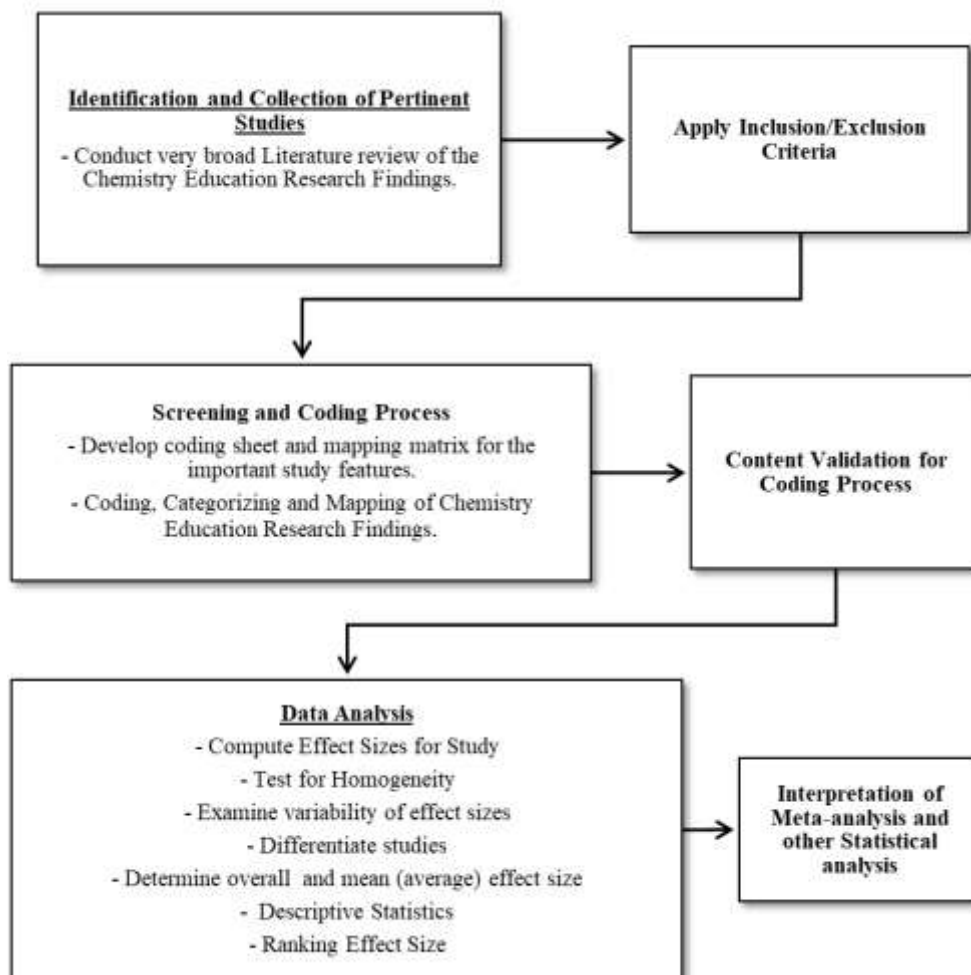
Identification and Collection of Pertinent Studies
- Conduct very broad Literature review of the Chemistry Education Research Findings.

Apply Inclusion/Exclusion Criteria

Screening and Coding Process
- Develop coding sheet and mapping matrix for the important study features.
- Coding, Categorizing and Mapping of Chemistry Education Research Findings.

Content Validation for Coding Process

Data Analysis
- Compute Effect Sizes for Study
- Test for Homogeneity
- Examine variability of effect sizes
- Differentiate studies
- Determine overall and mean (average) effect size
- Descriptive Statistics
- Ranking Effect Size

Interpretation of Meta-analysis and other Statistical analysis